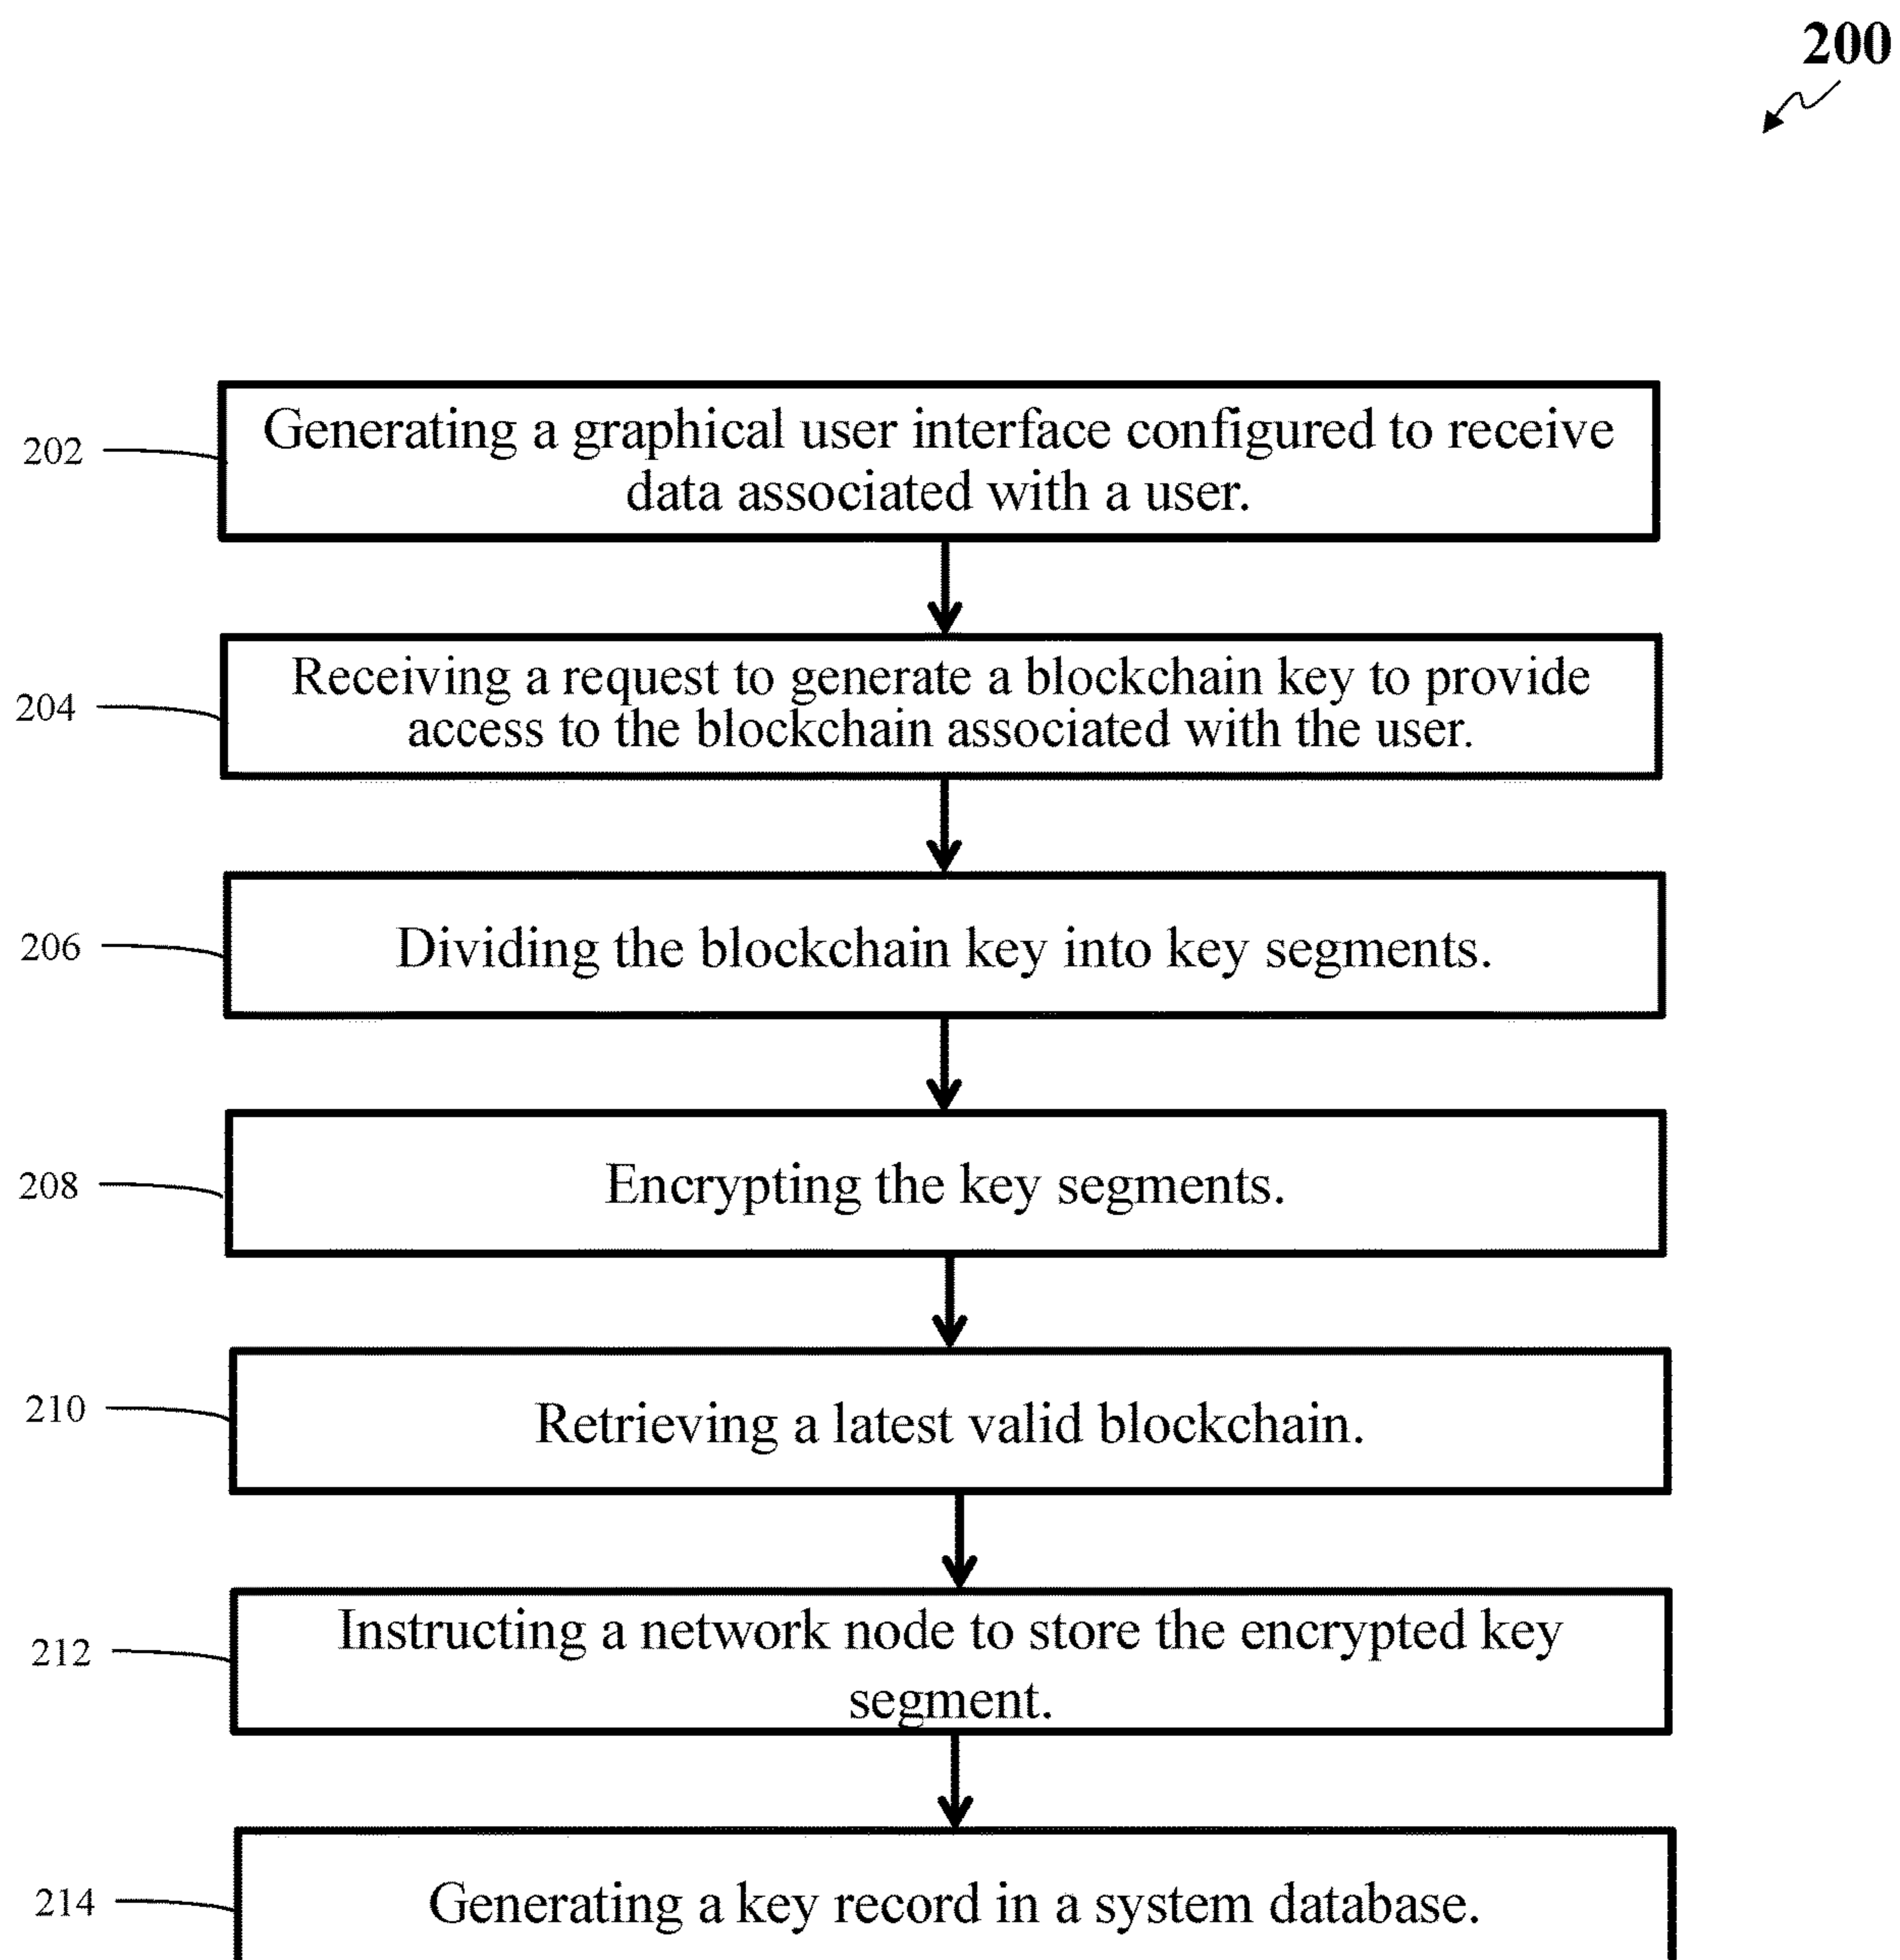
200

202

Generating a graphical user interface configured to receive data associated with a user.

204

Receiving a request to generate a blockchain key to provide access to the blockchain associated with the user.

206

Dividing the blockchain key into key segments.

208

Encrypting the key segments.

210

Retrieving a latest valid blockchain.

212

Instructing a network node to store the encrypted key segment.

214

Generating a key record in a system database.